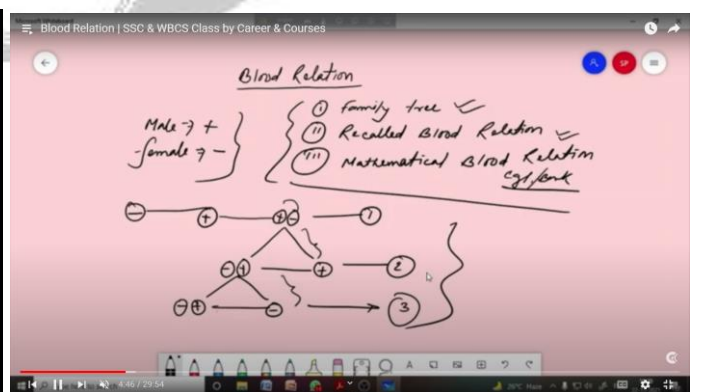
Blood Relation | SSC & WBCS Class by Career & Courses

Blood Relation

Male → +
female → −

(i) Family tree
(ii) Recalled Blood Relation
(iii) Mathematical Blood Relation
cgl/bank

−  +  +−  1
−+  +  2
−+  −  3

A  SP

4:46 / 29:54